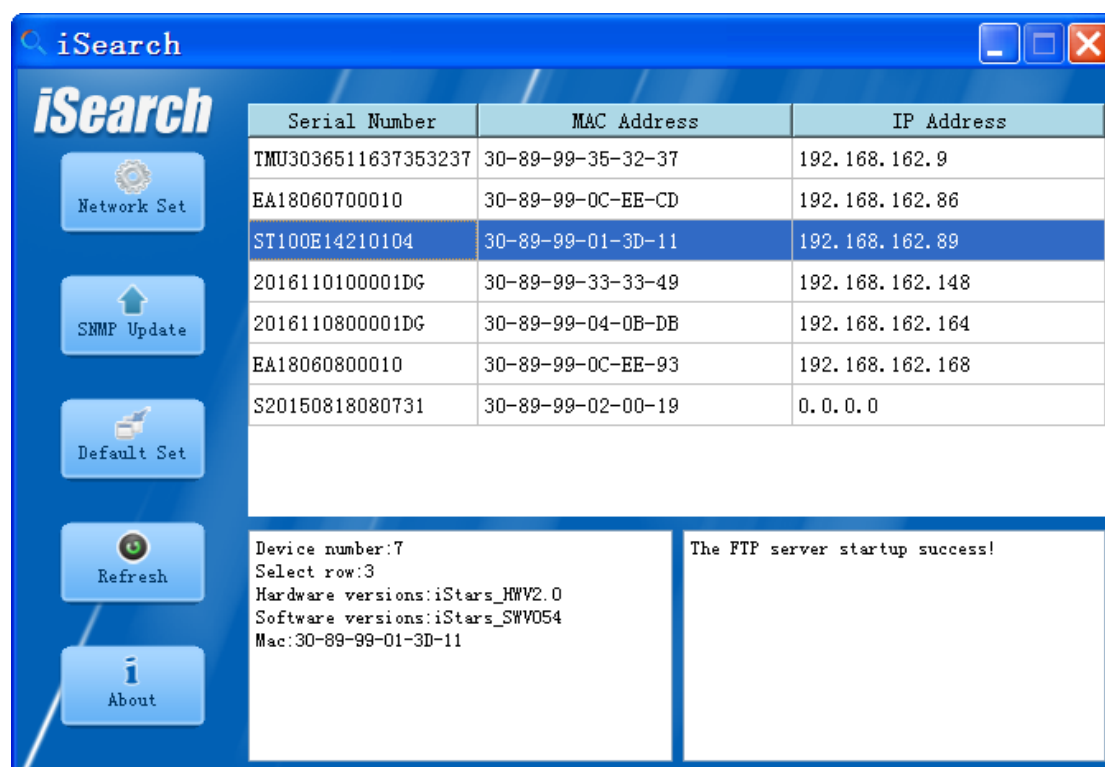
iSearch

iSearch

Network Set

SNMP Update

Default Set

Refresh

About

| Serial Number | MAC Address | IP Address |
|---|---|---|
| TMU3036511637353237 | 30-89-99-35-32-37 | 192.168.162.9 |
| EA18060700010 | 30-89-99-0C-EE-CD | 192.168.162.86 |
| ST100E14210104 | 30-89-99-01-3D-11 | 192.168.162.89 |
| 2016110100001DG | 30-89-99-33-33-49 | 192.168.162.148 |
| 2016110800001DG | 30-89-99-04-0B-DB | 192.168.162.164 |
| EA18060800010 | 30-89-99-0C-EE-93 | 192.168.162.168 |
| S20150818080731 | 30-89-99-02-00-19 | 0.0.0.0 |

Device number:7
Select row:3
Hardware versions:iStars_HWV2.0
Software versions:iStars_SWV054
Mac:30-89-99-01-3D-11

The FTP server startup success!